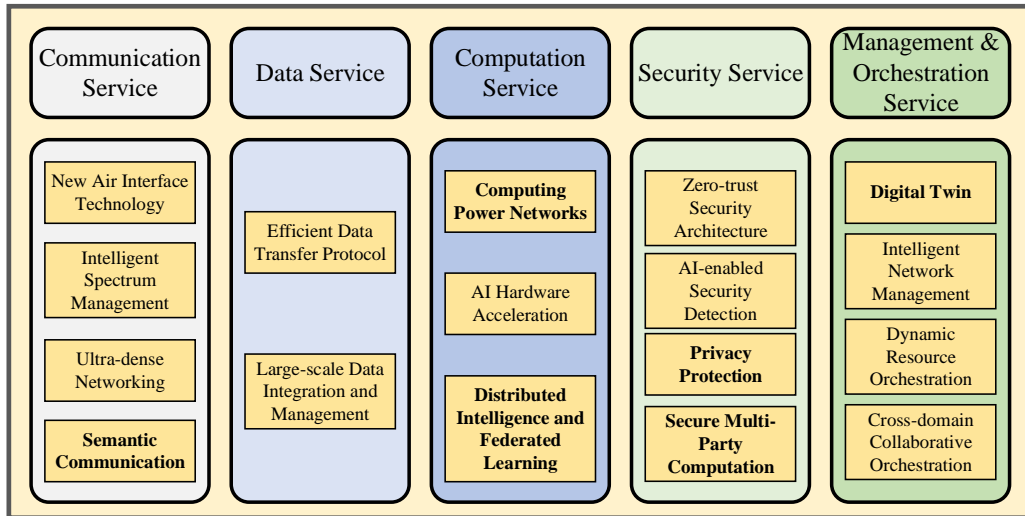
Communication Service

New Air Interface Technology

Intelligent Spectrum Management

Ultra-dense Networking

**Semantic Communication**

Data Service

Efficient Data Transfer Protocol

Large-scale Data Integration and Management

Computation Service

**Computing Power Networks**

AI Hardware Acceleration

**Distributed Intelligence and Federated Learning**

Security Service

Zero-trust Security Architecture

AI-enabled Security Detection

**Privacy Protection**

**Secure Multi-Party Computation**

Management & Orchestration Service

**Digital Twin**

Intelligent Network Management

Dynamic Resource Orchestration

Cross-domain Collaborative Orchestration